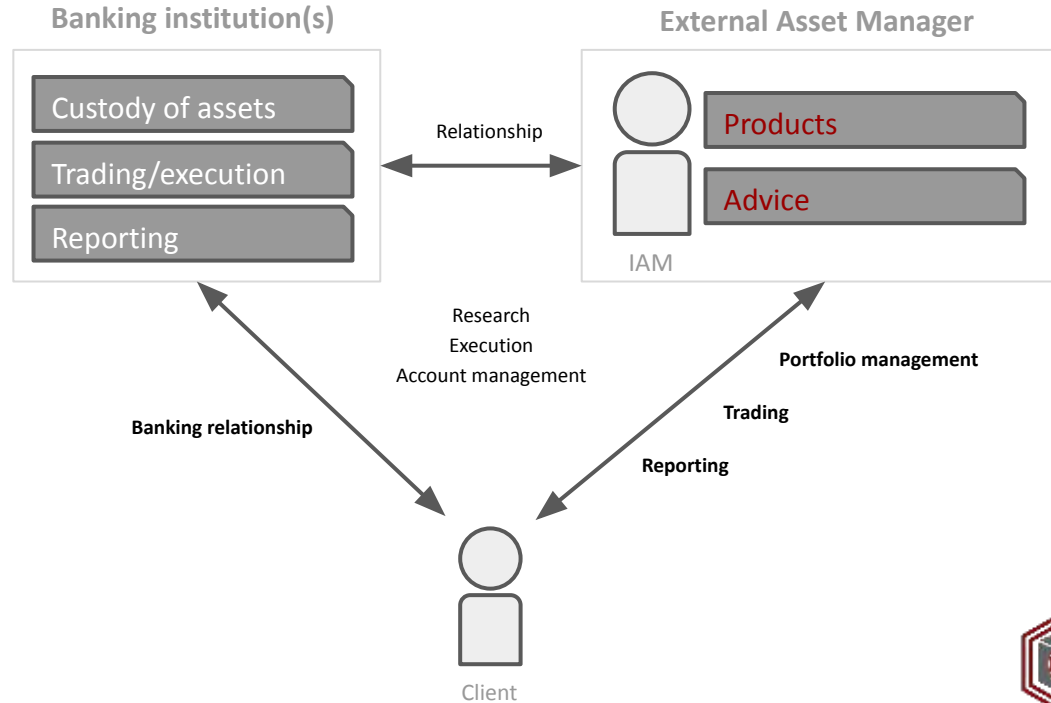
Banking institution(s)

Custody of assets

Trading/execution

Reporting

External Asset Manager

Products

Advice

IAM

Relationship

Research
Execution
Account management

Banking relationship

Portfolio management

Trading

Reporting

Client